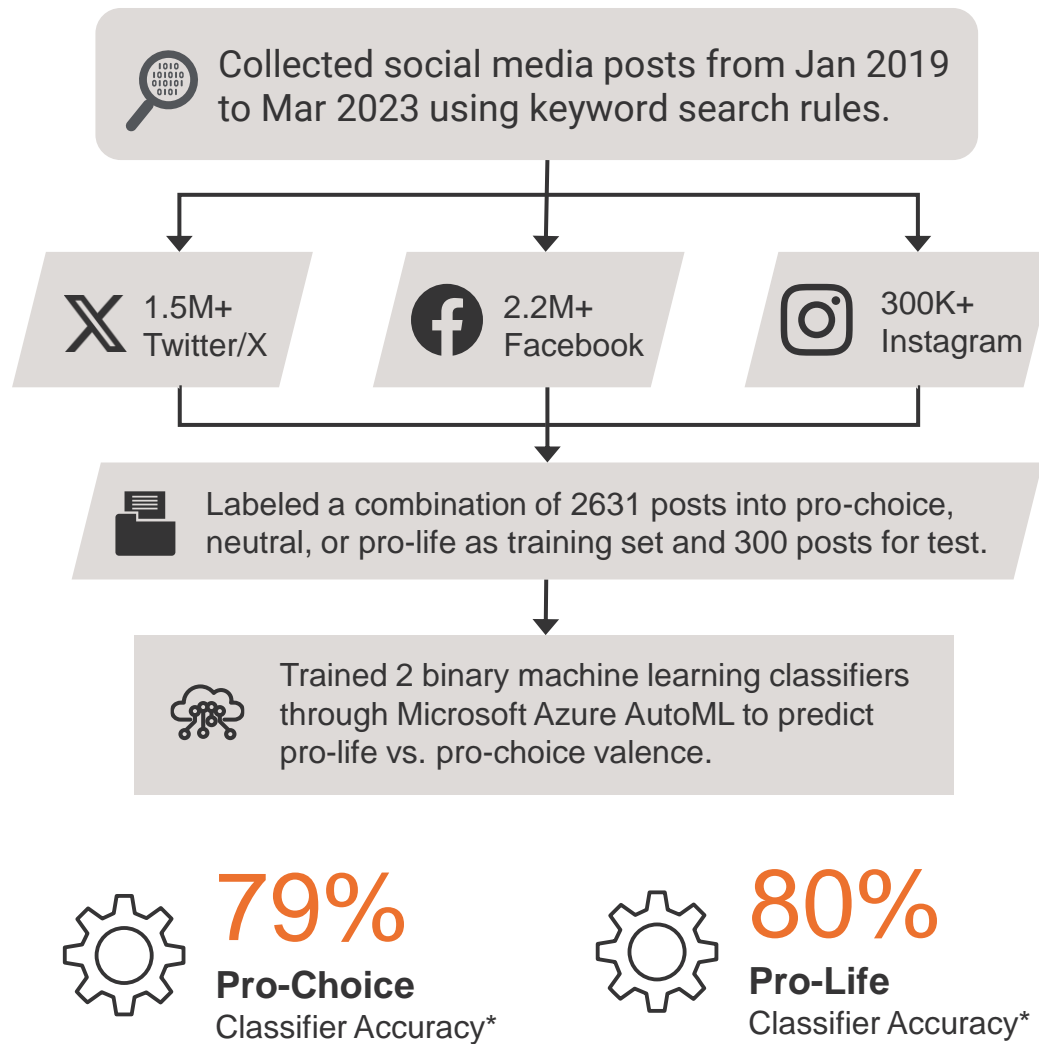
1010
01010
10101
0101

Collected social media posts from Jan 2019 to Mar 2023 using keyword search rules.

1.5M+
Twitter/X

2.2M+
Facebook

300K+
Instagram

Labeled a combination of 2631 posts into pro-choice, neutral, or pro-life as training set and 300 posts for test.

Trained 2 binary machine learning classifiers through Microsoft Azure AutoML to predict pro-life vs. pro-choice valence.

79%
**Pro-Choice**
Classifier Accuracy*

80%
**Pro-Life**
Classifier Accuracy*